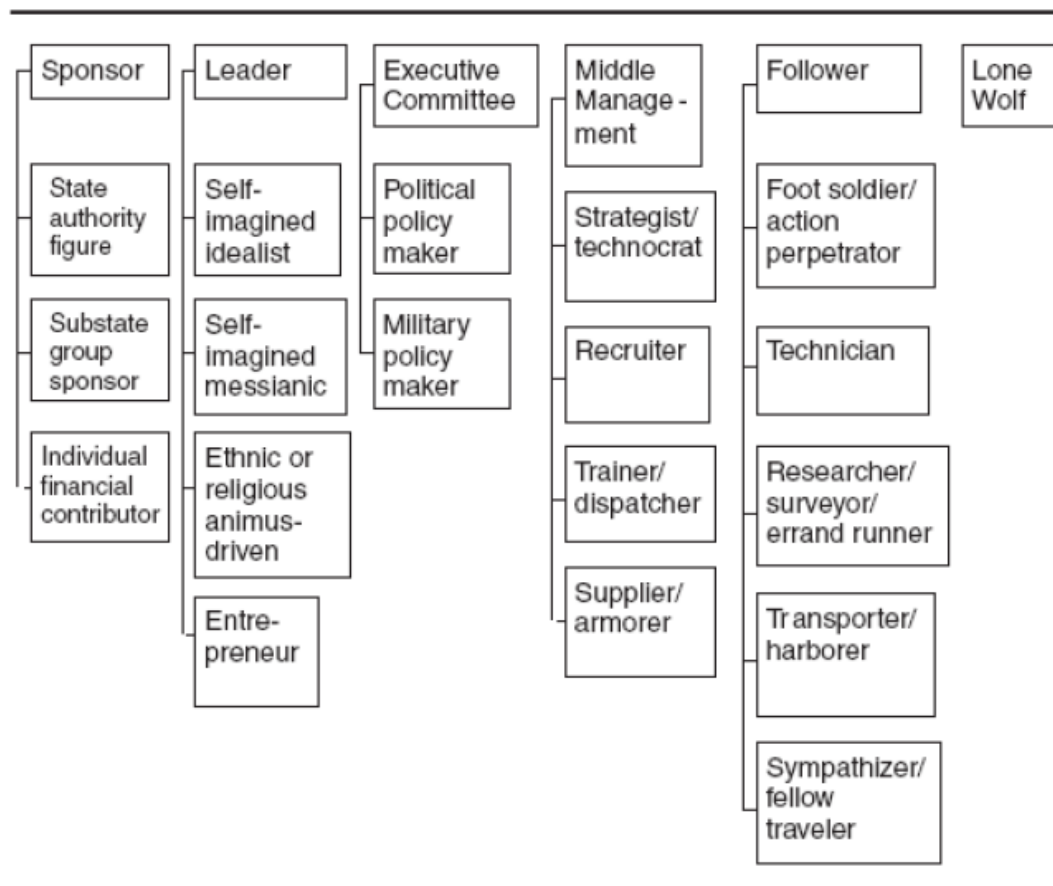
Sponsor

State authority figure

Substate group sponsor

Individual financial contributor

Leader

Self-imagined idealist

Self-imagined messianic

Ethnic or religious animus-driven

Entrepreneur

Executive Committee

Political policy maker

Military policy maker

Middle Management

Strategist/ technocrat

Recruiter

Trainer/ dispatcher

Supplier/ armorer

Follower

Foot soldier/ action perpetrator

Technician

Researcher/ surveyor/ errand runner

Transporter/ harborer

Sympathizer/ fellow traveler

Lone Wolf